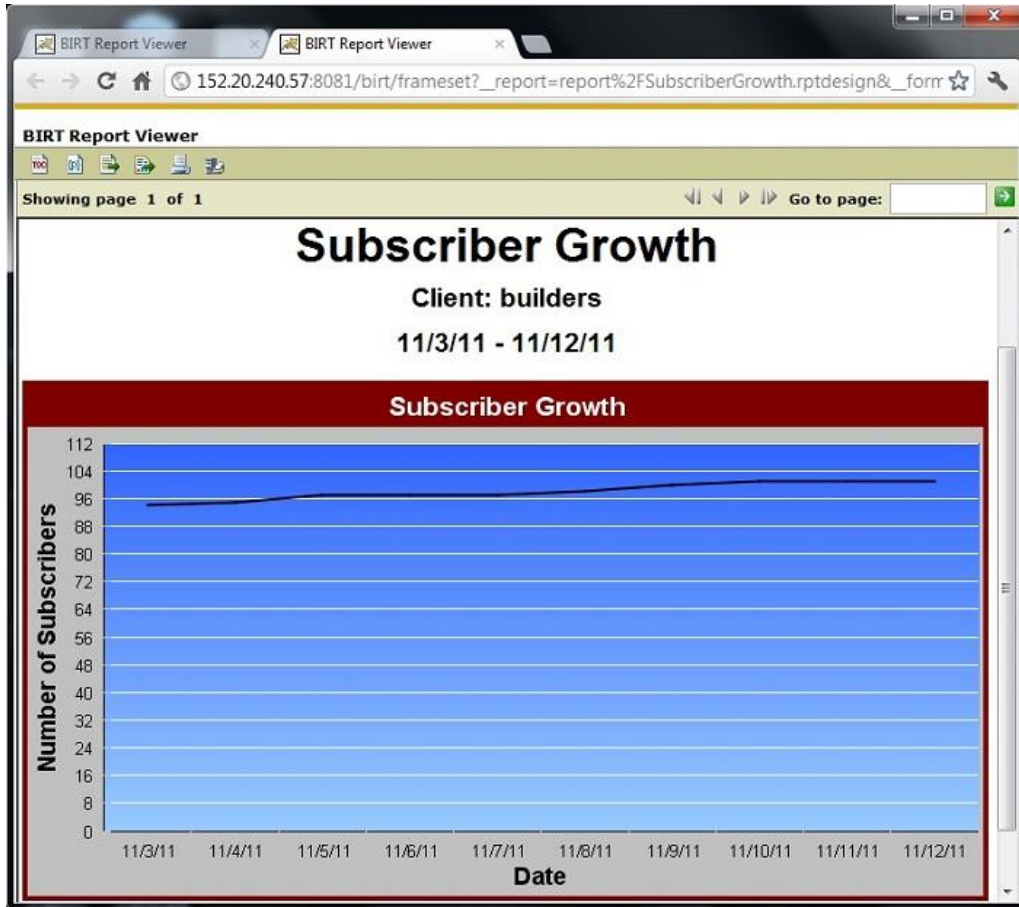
BIRT Report Viewer
BIRT Report Viewer
152.20.240.57:8081/birt/frameset?__report=report%2FSubscriberGrowth.rptdesign&__form
BIRT Report Viewer
Showing page 1 of 1
Go to page:

Subscriber Growth
Client: builders
11/3/11 - 11/12/11

Subscriber Growth
112
104
96
88
80
72
64
56
48
40
32
24
16
8
0
Number of Subscribers
11/3/11
11/4/11
11/5/11
11/6/11
11/7/11
11/8/11
11/9/11
11/10/11
11/11/11
11/12/11
Date